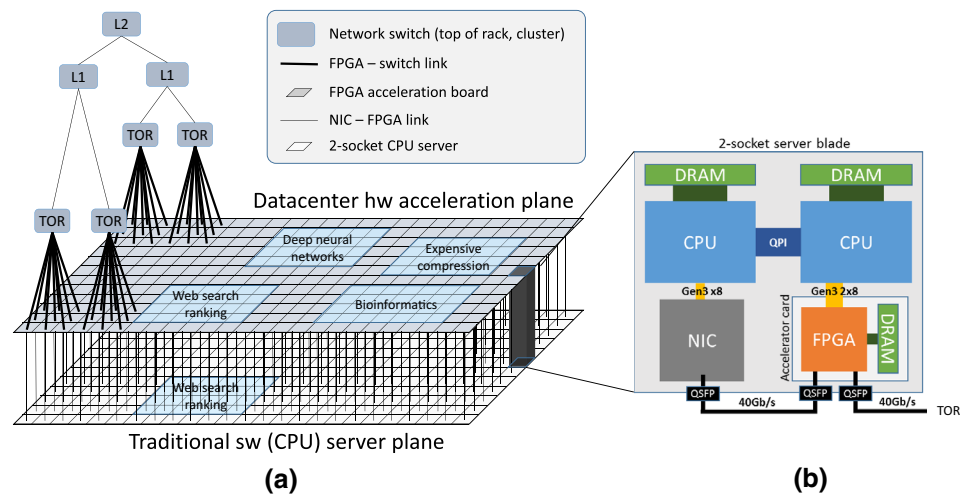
L2

L1

L1

TOR

TOR

TOR

TOR

Network switch (top of rack, cluster)

FPGA – switch link

FPGA acceleration board

NIC – FPGA link

2-socket CPU server

Datacenter hw acceleration plane

Deep neural networks

Expensive compression

Web search ranking

Bioinformatics

Web search ranking

Traditional sw (CPU) server plane

(a)

2-socket server blade

DRAM

DRAM

CPU

QPI

CPU

Gen3 x8

Gen3 2x8

NIC

Accelerator card

FPGA

DRAM

QSFP

QSFP

QSFP

40Gb/s

40Gb/s

TOR

(b)